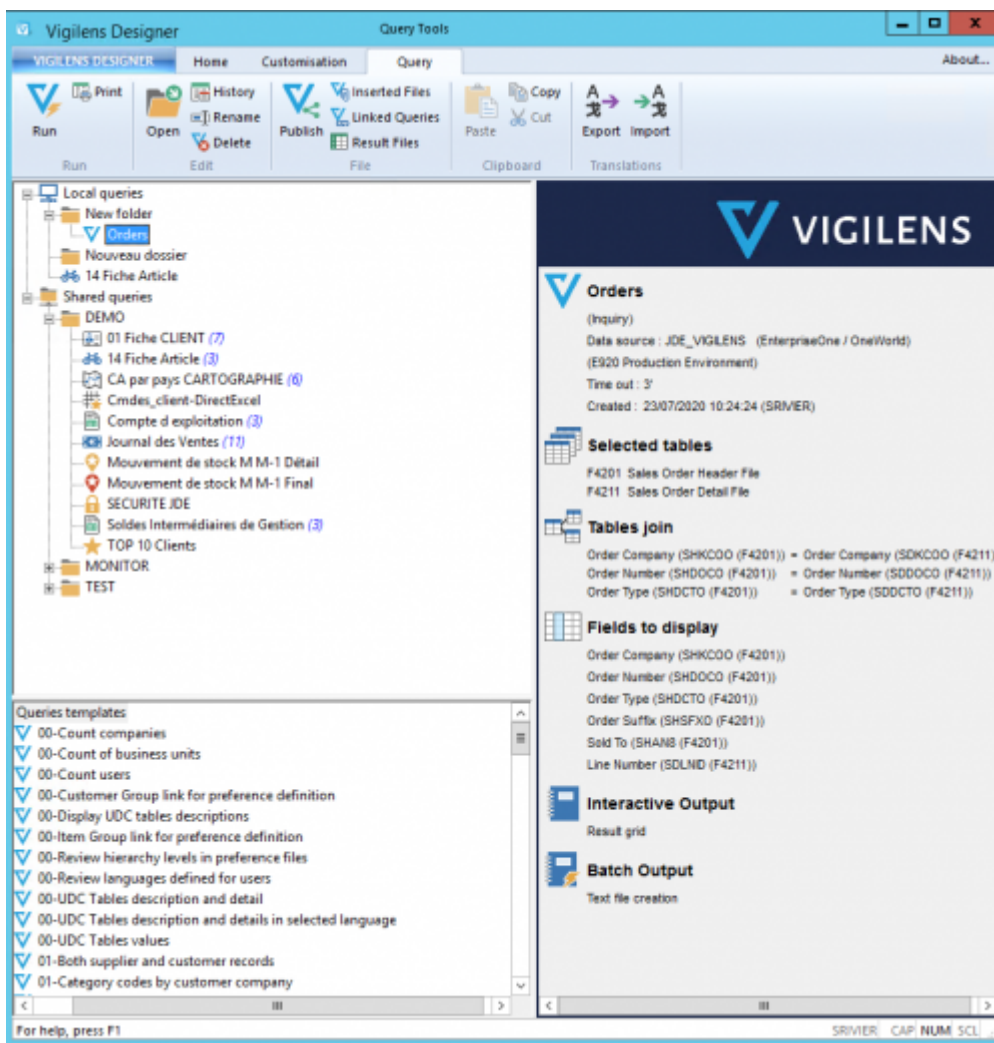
Vigilens Designer

Query Tools

VIGILENS DESIGNER Home Customisation Query About...

Run Print

Open History Rename Delete

Publish Inserted Files Linked Queries Result Files

Paste Copy Cut

Export Import

Run Edit File Clipboard Translations

Local queries
New folder
Orders
Nouveau dossier
14 Fiche Article
Shared queries
DEMO
01 Fiche CLIENT (7)
14 Fiche Article (3)
CA par pays CARTOGRAPHIE (6)
Cmdes_client-DirectExcel
Compte d exploitation (3)
Journal des Ventes (11)
Mouvement de stock M M-1 Détail
Mouvement de stock M M-1 Final
SECURITE JDE
Soldes Intermédiaires de Gestion (3)
TOP 10 Clients
MONITOR
TEST

Queries templates
00-Count companies
00-Count of business units
00-Count users
00-Customer Group link for preference definition
00-Display UDC tables descriptions
00-Item Group link for preference definition
00-Review hierarchy levels in preference files
00-Review languages defined for users
00-UDC Tables description and detail
00-UDC Tables description and details in selected language
00-UDC Tables values
01-Both supplier and customer records
01-Category codes by customer company

VIGILENS

Orders
(Inquiry)
Data source : JDE_VIGILENS (EnterpriseOne / OneWorld)
(E920 Production Environment)
Time out : 3'
Created : 23/07/2020 10:24:24 (SRIVIER)

Selected tables
F4201 Sales Order Header File
F4211 Sales Order Detail File

Tables join
Order Company (SHKCOO (F4201)) = Order Company (SDKCOO (F4211)
Order Number (SHDOCO (F4201)) = Order Number (SDDOCO (F4211))
Order Type (SHDCTO (F4201)) = Order Type (SDDCTO (F4211))

Fields to display
Order Company (SHKCOO (F4201))
Order Number (SHDOCO (F4201))
Order Type (SHDCTO (F4201))
Order Suffix (SHSFXO (F4201))
Sold To (SHAN8 (F4201))
Line Number (SDLNID (F4211))

Interactive Output
Result grid

Batch Output
Text file creation

For help, press F1 SRIVIER CAP NUM SCL